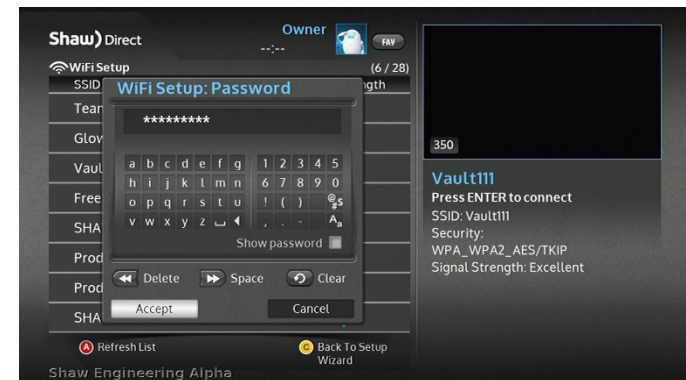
Shaw) Direct

Owner
--:--

FAV

WiFi Setup

(6 / 28)

SSID

ngth

Tean

Glov

Vaul

Free

SHA

Prod

Prod

SHA

WiFi Setup: Password

*********

a b c d e f g 1 2 3 4 5
h i j k l m n 6 7 8 9 0
o p q r s t u ! ( ) @$
v w x y z

Show password

Delete

Space

Clear

Accept

Cancel

350

Vault111

Press ENTER to connect

SSID: Vault111

Security: WPA_WPA2_AES/TKIP

Signal Strength: Excellent

A Refresh List

C Back To Setup Wizard

Shaw Engineering Alpha